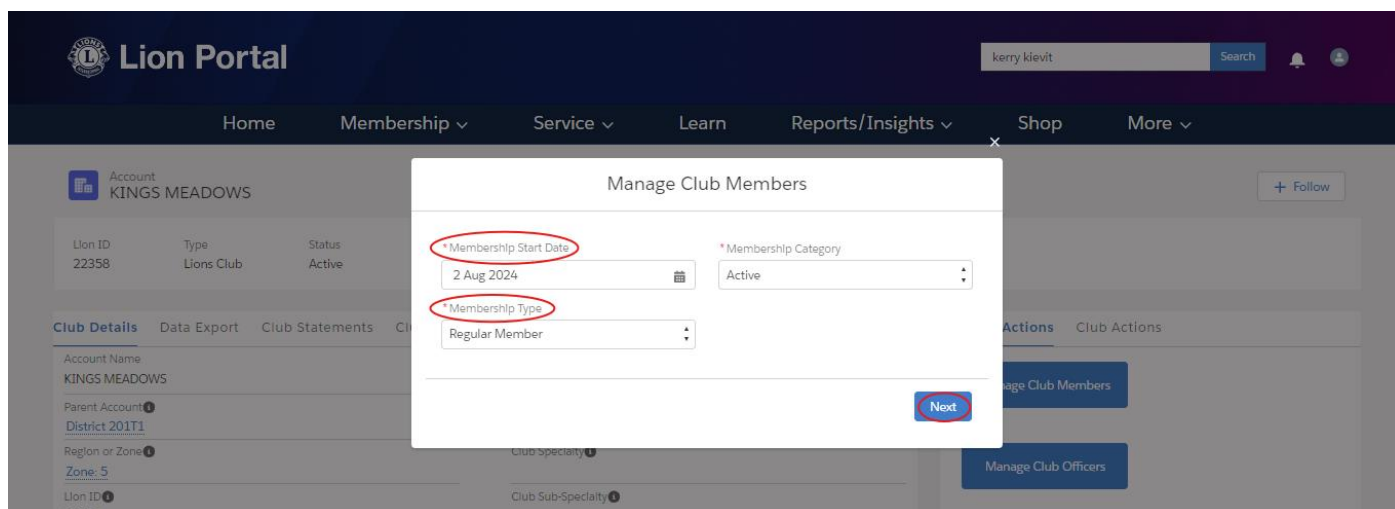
Lion Portal

kerry kievit

Search

Home Membership ⌄ Service ⌄ Learn Reports/Insights ⌄ Shop More ⌄

Account
KINGS MEADOWS

+ Follow

Lion ID
22358

Type
Lions Club

Status
Active

Club Details Data Export Club Statements Cl

Account Name
KINGS MEADOWS

Parent Account
District 201T1

Region or Zone
Zone: 5

Lion ID

Club Specialty

Club Sub-Specialty

Actions Club Actions

age Club Members

Manage Club Officers

×

Manage Club Members

*Membership Start Date
2 Aug 2024

*Membership Category
Active

*Membership Type
Regular Member

Next